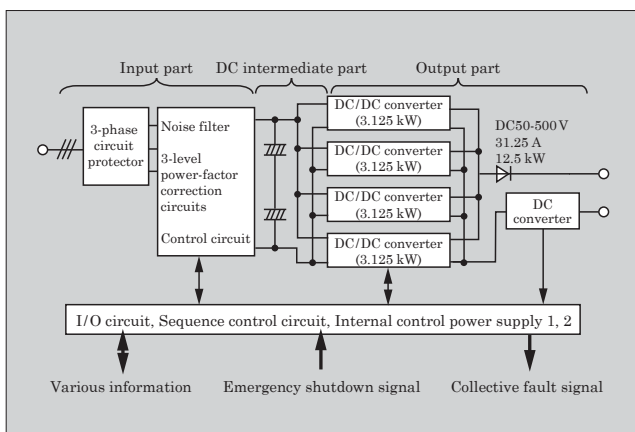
Input part

DC intermediate part

Output part

3-phase circuit protector

Noise filter

3-level power-factor correction circuits

Control circuit

DC/DC converter (3.125 kW)

DC/DC converter (3.125 kW)

DC/DC converter (3.125 kW)

DC/DC converter (3.125 kW)

DC50-500 V
31.25 A
12.5 kW

DC converter

I/O circuit, Sequence control circuit, Internal control power supply 1, 2

Various information

Emergency shutdown signal

Collective fault signal